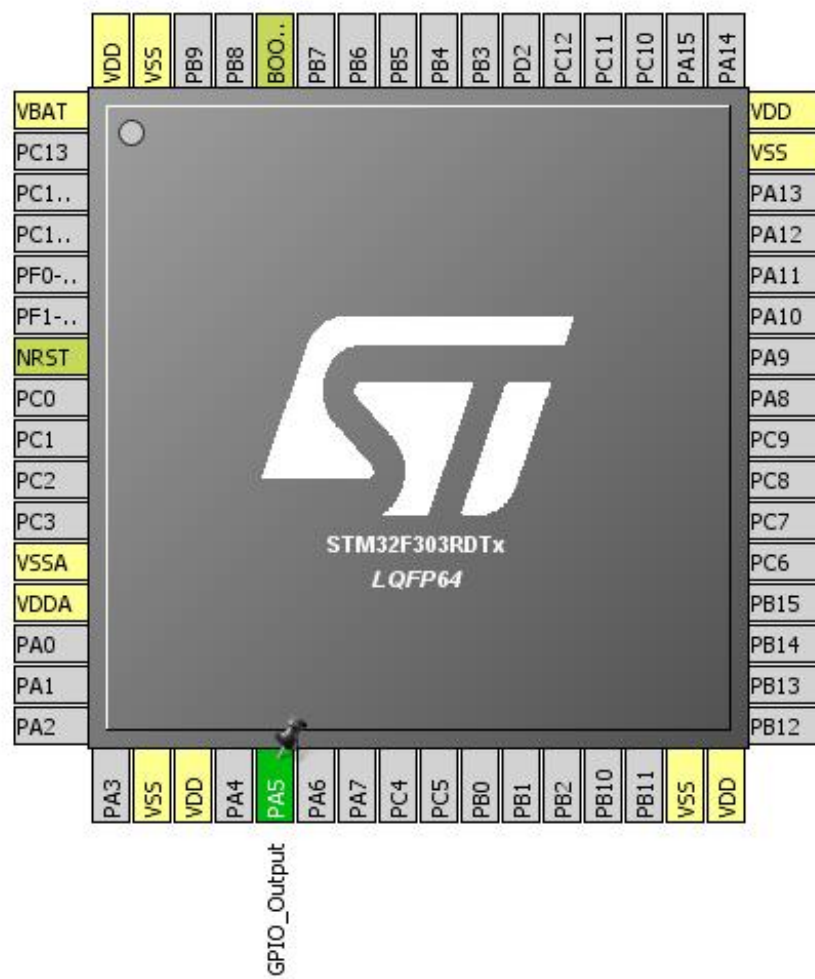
VDD VSS PB9 PB8 BOO.. PB7 PB6 PB5 PB4 PB3 PD2 PC12 PC11 PC10 PA15 PA14

VBAT
PC13
PC1..
PC1..
PF0-..
PF1-..
NRST
PC0
PC1
PC2
PC3
VSSA
VDDA
PA0
PA1
PA2

VDD
VSS
PA13
PA12
PA11
PA10
PA9
PA8
PC9
PC8
PC7
PC6
PB15
PB14
PB13
PB12

STM32F303RDTx
LQFP64

PA3 VSS VDD PA4 PA5 PA6 PA7 PC4 PC5 PB0 PB1 PB2 PB10 PB11 VSS VDD

GPIO_Output